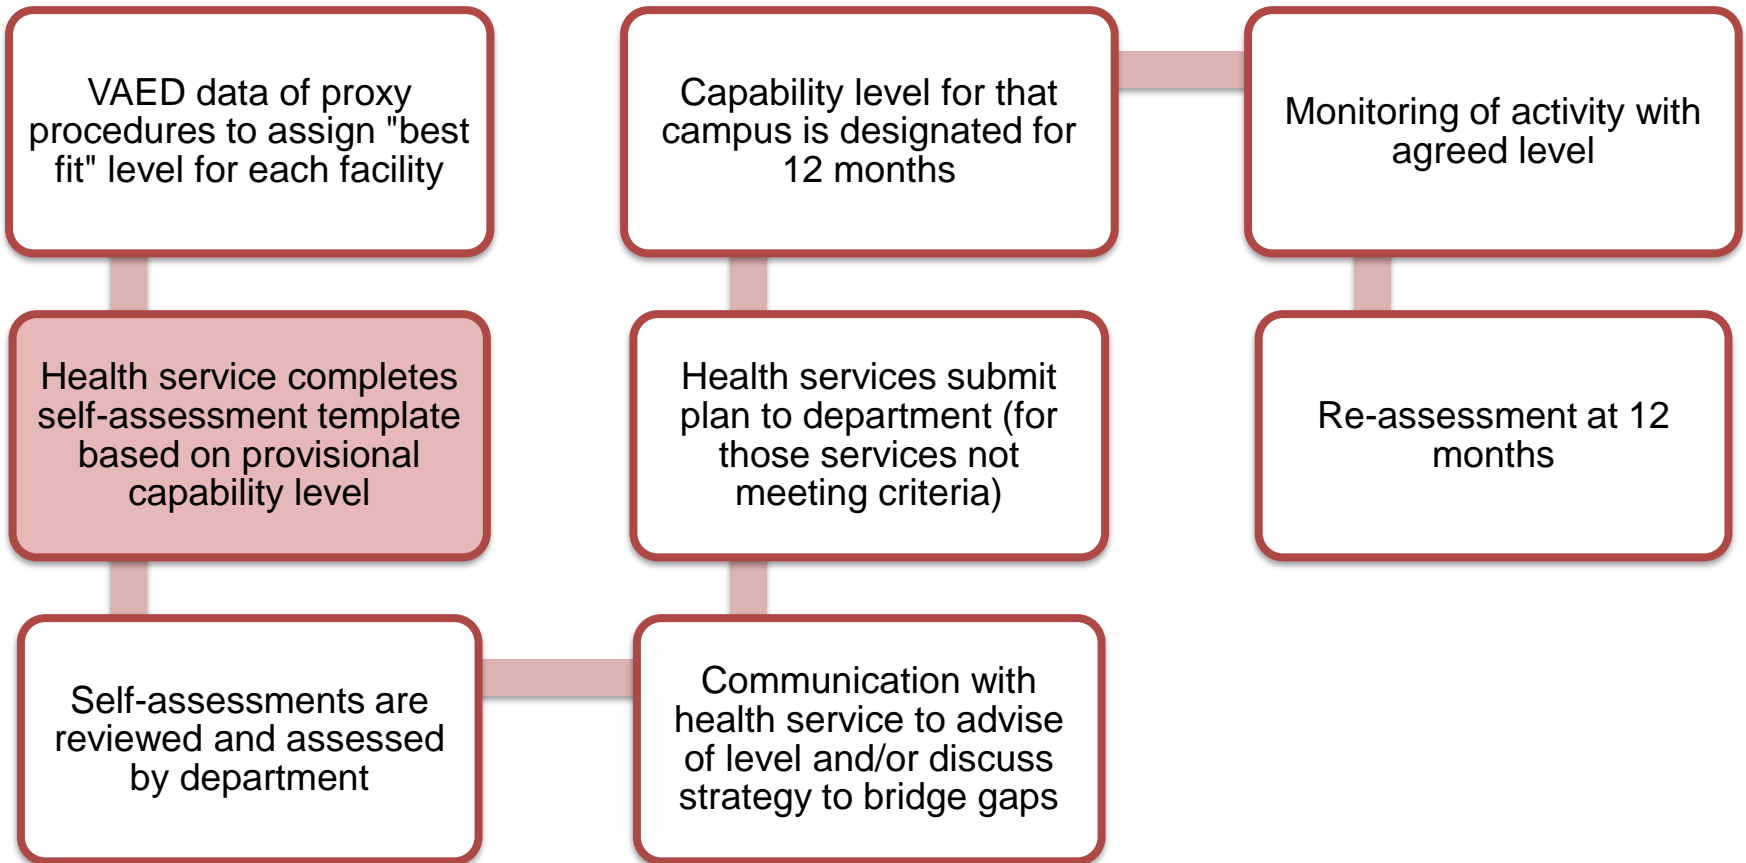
VAED data of proxy procedures to assign "best fit" level for each facility

Health service completes self-assessment template based on provisional capability level

Self-assessments are reviewed and assessed by department

Communication with health service to advise of level and/or discuss strategy to bridge gaps

Health services submit plan to department (for those services not meeting criteria)

Capability level for that campus is designated for 12 months

Monitoring of activity with agreed level

Re-assessment at 12 months